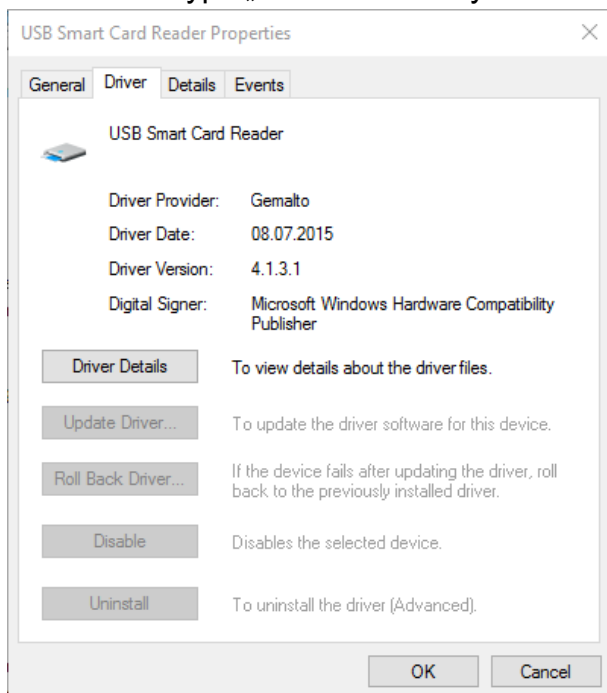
USB Smart Card Reader Properties

General | Driver | Details | Events

USB Smart Card Reader

| | |
|---|---|
| Driver Provider: | Gemalto |
| Driver Date: | 08.07.2015 |
| Driver Version: | 4.1.3.1 |
| Digital Signer: | Microsoft Windows Hardware Compatibility Publisher |

Driver Details — To view details about the driver files.

Update Driver... — To update the driver software for this device.

Roll Back Driver... — If the device fails after updating the driver, roll back to the previously installed driver.

Disable — Disables the selected device.

Uninstall — To uninstall the driver (Advanced).

OK Cancel